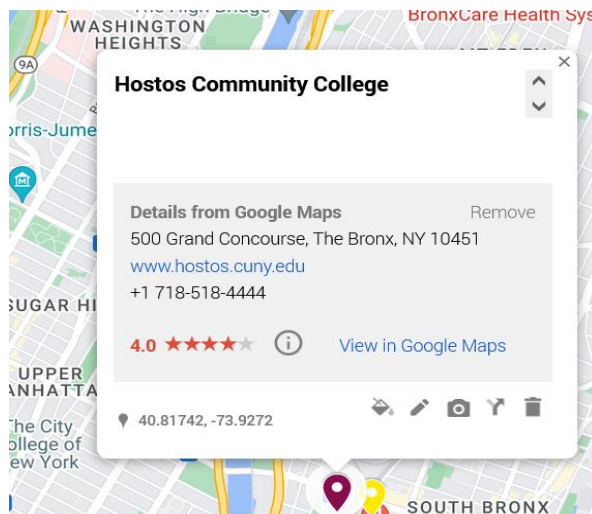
The High Bridge
WASHINGTON HEIGHTS
BronxCare Health Sys
9A
orris-Jume
SUGAR HI
UPPER ANHATTA
The City ollege of ew York
SOUTH BRONX

Hostos Community College

Details from Google Maps
Remove
500 Grand Concourse, The Bronx, NY 10451
www.hostos.cuny.edu
+1 718-518-4444
4.0 ★★★★★
View in Google Maps
40.81742, -73.9272